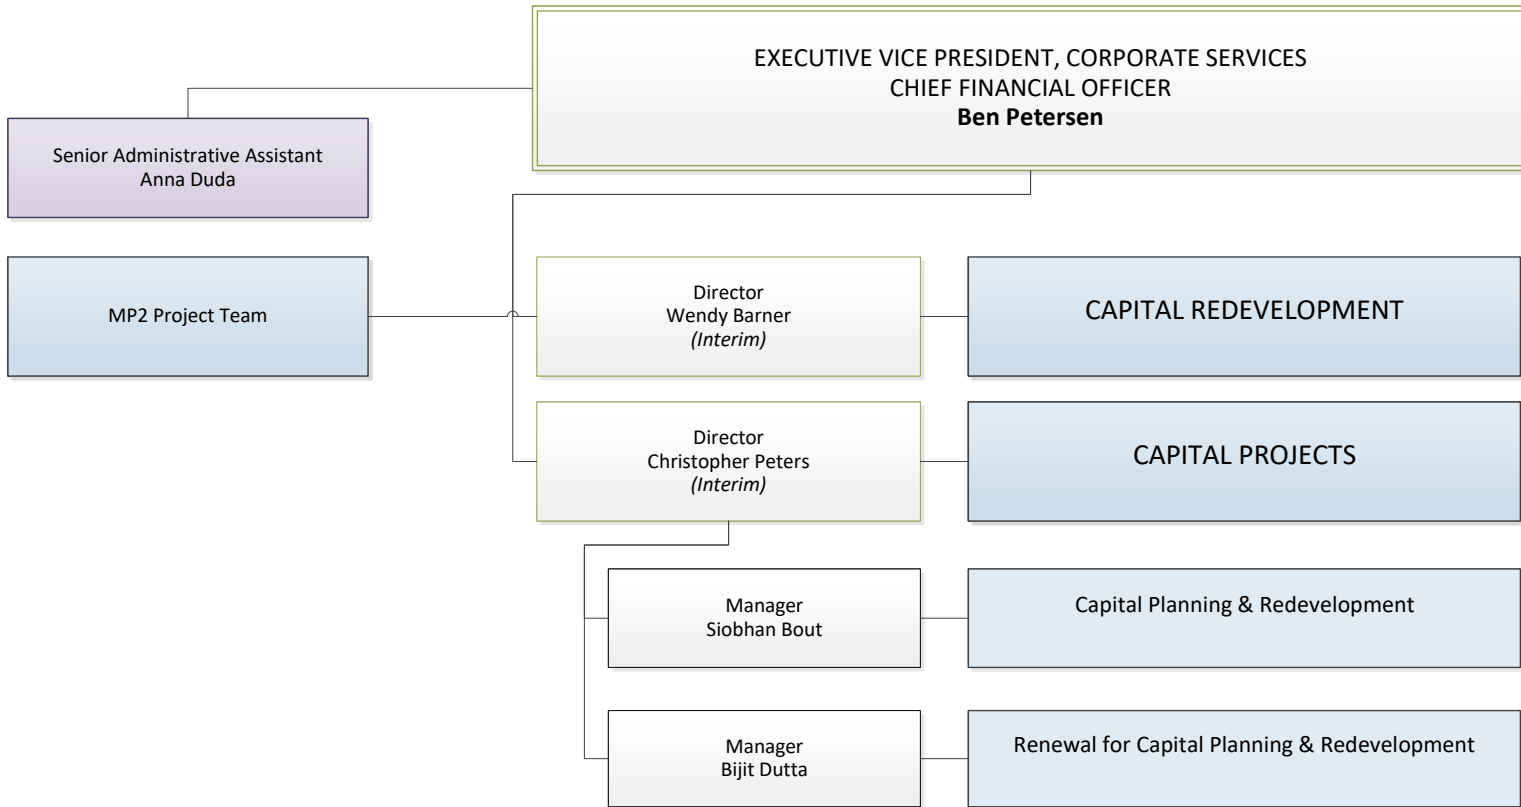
EXECUTIVE VICE PRESIDENT, CORPORATE SERVICES
CHIEF FINANCIAL OFFICER
**Ben Petersen**

Senior Administrative Assistant
Anna Duda

MP2 Project Team

Director
Wendy Barner
*(Interim)*

CAPITAL REDEVELOPMENT

Director
Christopher Peters
*(Interim)*

CAPITAL PROJECTS

Manager
Siobhan Bout

Capital Planning & Redevelopment

Manager
Bijit Dutta

Renewal for Capital Planning & Redevelopment